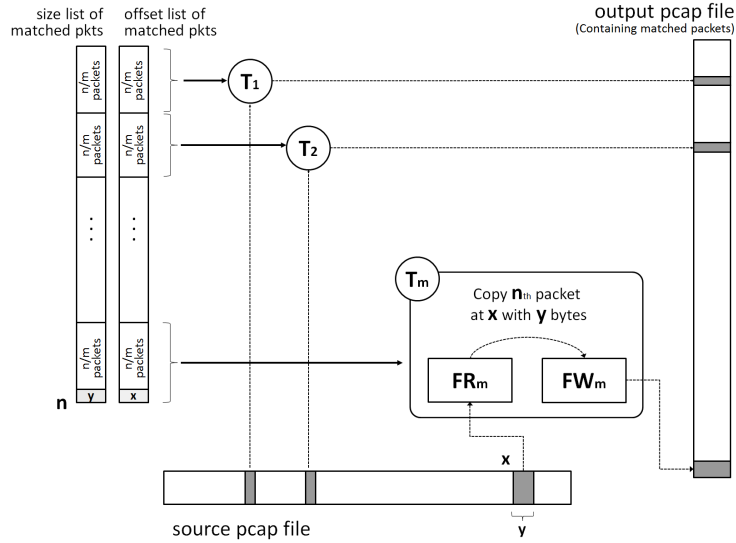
size list of matched pkts

offset list of matched pkts

output pcap file
(Containing matched packets)

n/m packets

n/m packets

n/m packets

n/m packets

n/m packets

n/m packets

$T_1$

$T_2$

$T_m$

Copy $\mathbf{n}_{th}$ packet at **x** with **y** bytes

$FR_m$

$FW_m$

n

y

x

x

y

source pcap file